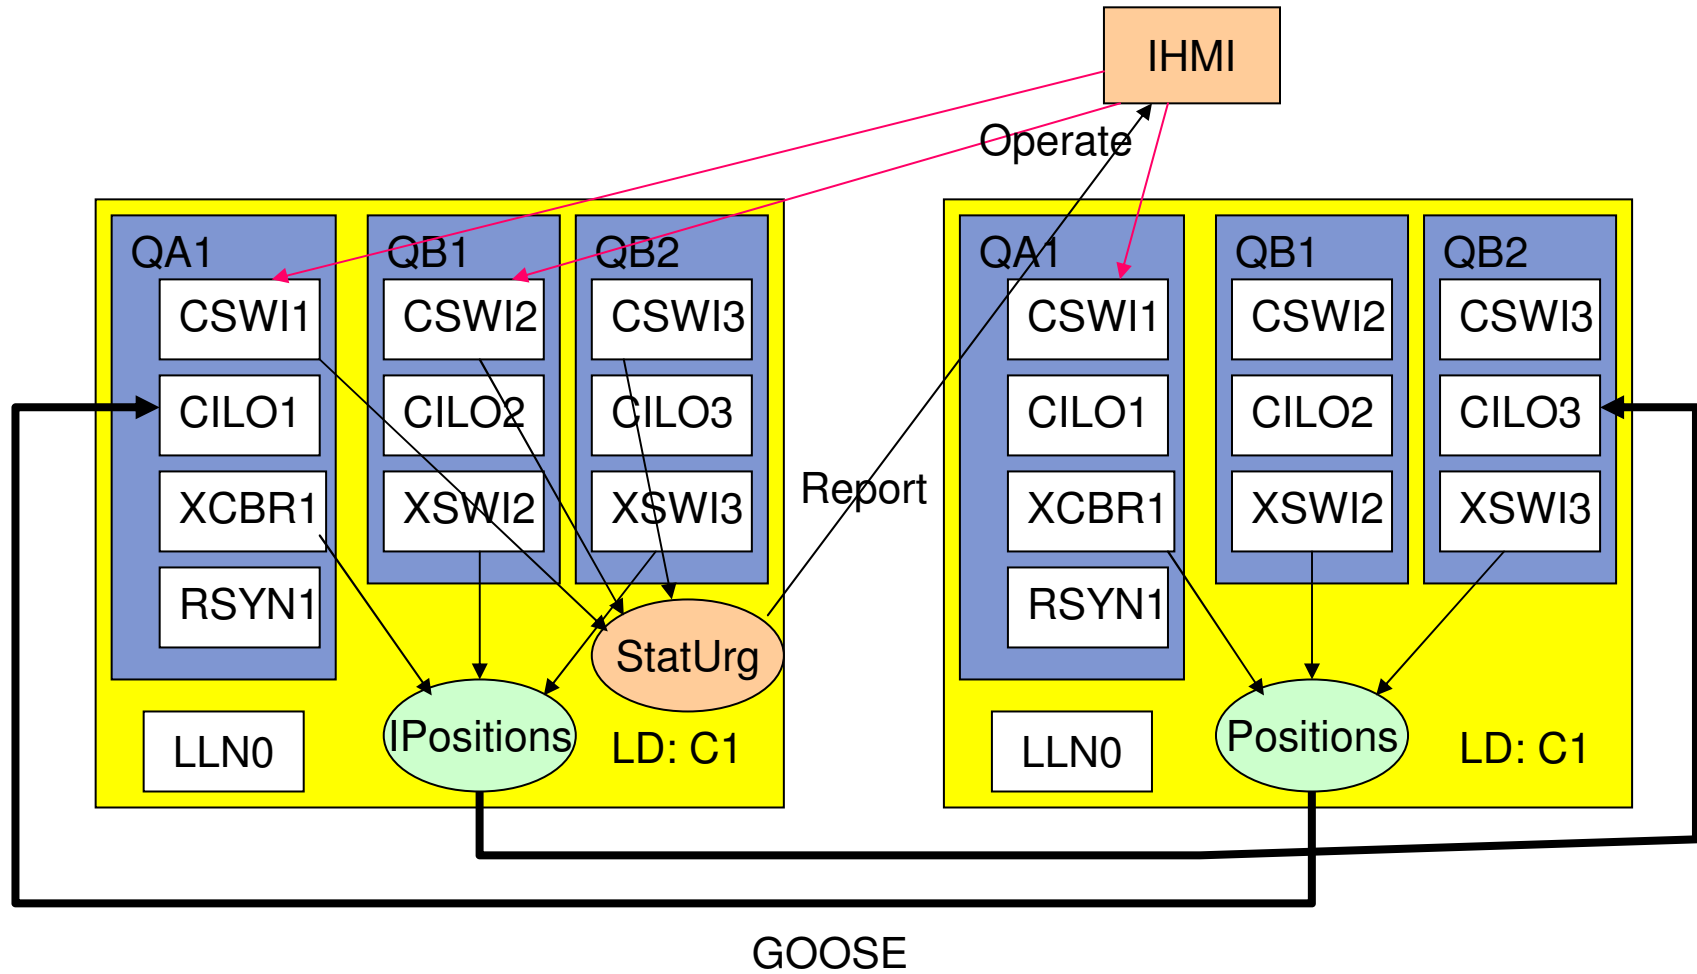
IHMI

Operate

QA1
CSWI1
CILO1
XCBR1
RSYN1

QB1
CSWI2
CILO2
XSWI2

QB2
CSWI3
CILO3
XSWI3

Report

StatUrg

LLN0

IPositions

LD: C1

QA1
CSWI1
CILO1
XCBR1
RSYN1

QB1
CSWI2
CILO2
XSWI2

QB2
CSWI3
CILO3
XSWI3

LLN0

Positions

LD: C1

GOOSE